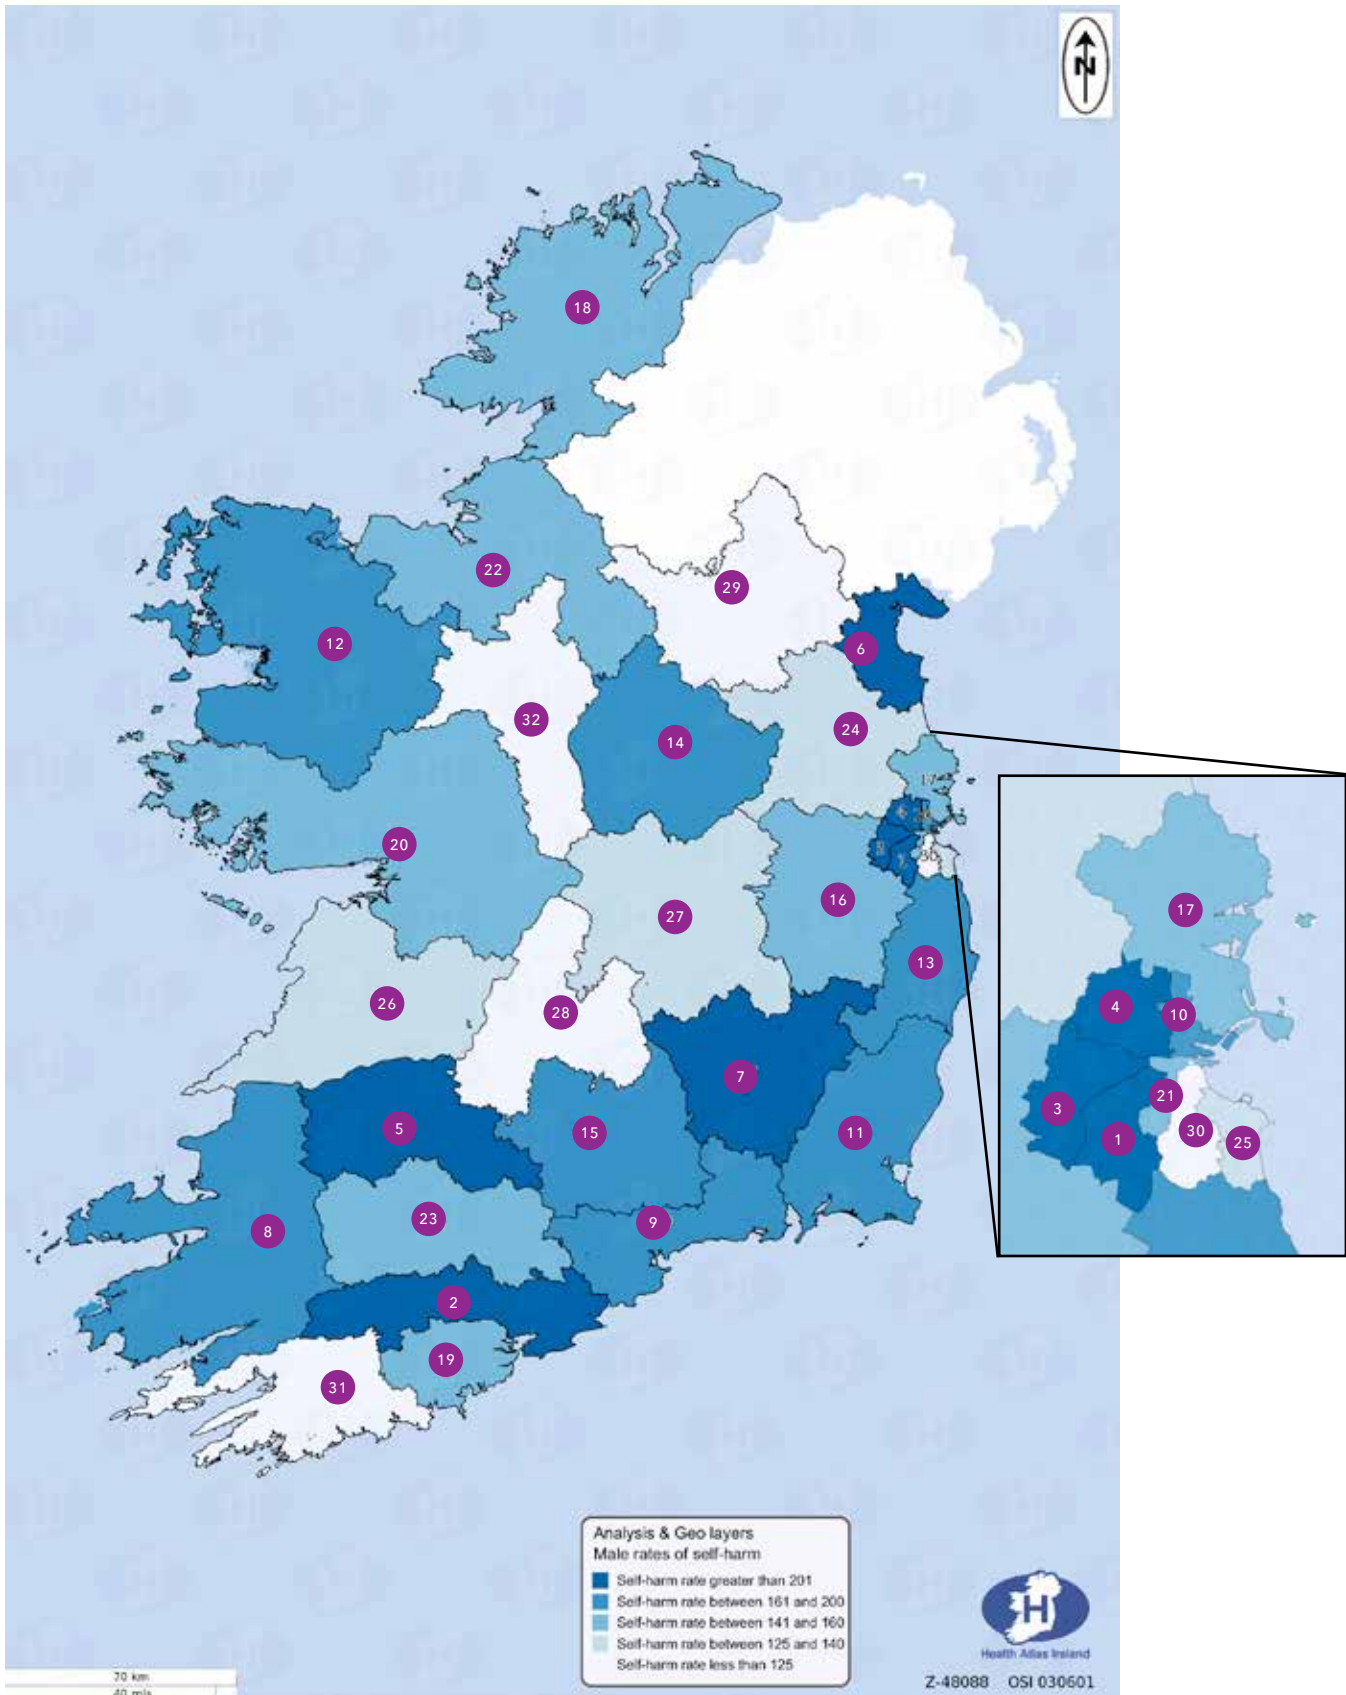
N

18

22

29

12

6

32

14

24

17

20

16

27

13

26

28

7

5

15

11

8

23

9

2

19

31

17

4

10

3

21

1

30

25

Analysis & Geo layers
Male rates of self-harm
Self-harm rate greater than 201
Self-harm rate between 161 and 200
Self-harm rate between 141 and 160
Self-harm rate between 125 and 140
Self-harm rate less than 125

H
Health Atlas Ireland

Z-48088 OSI 030601

70 km
40 mile